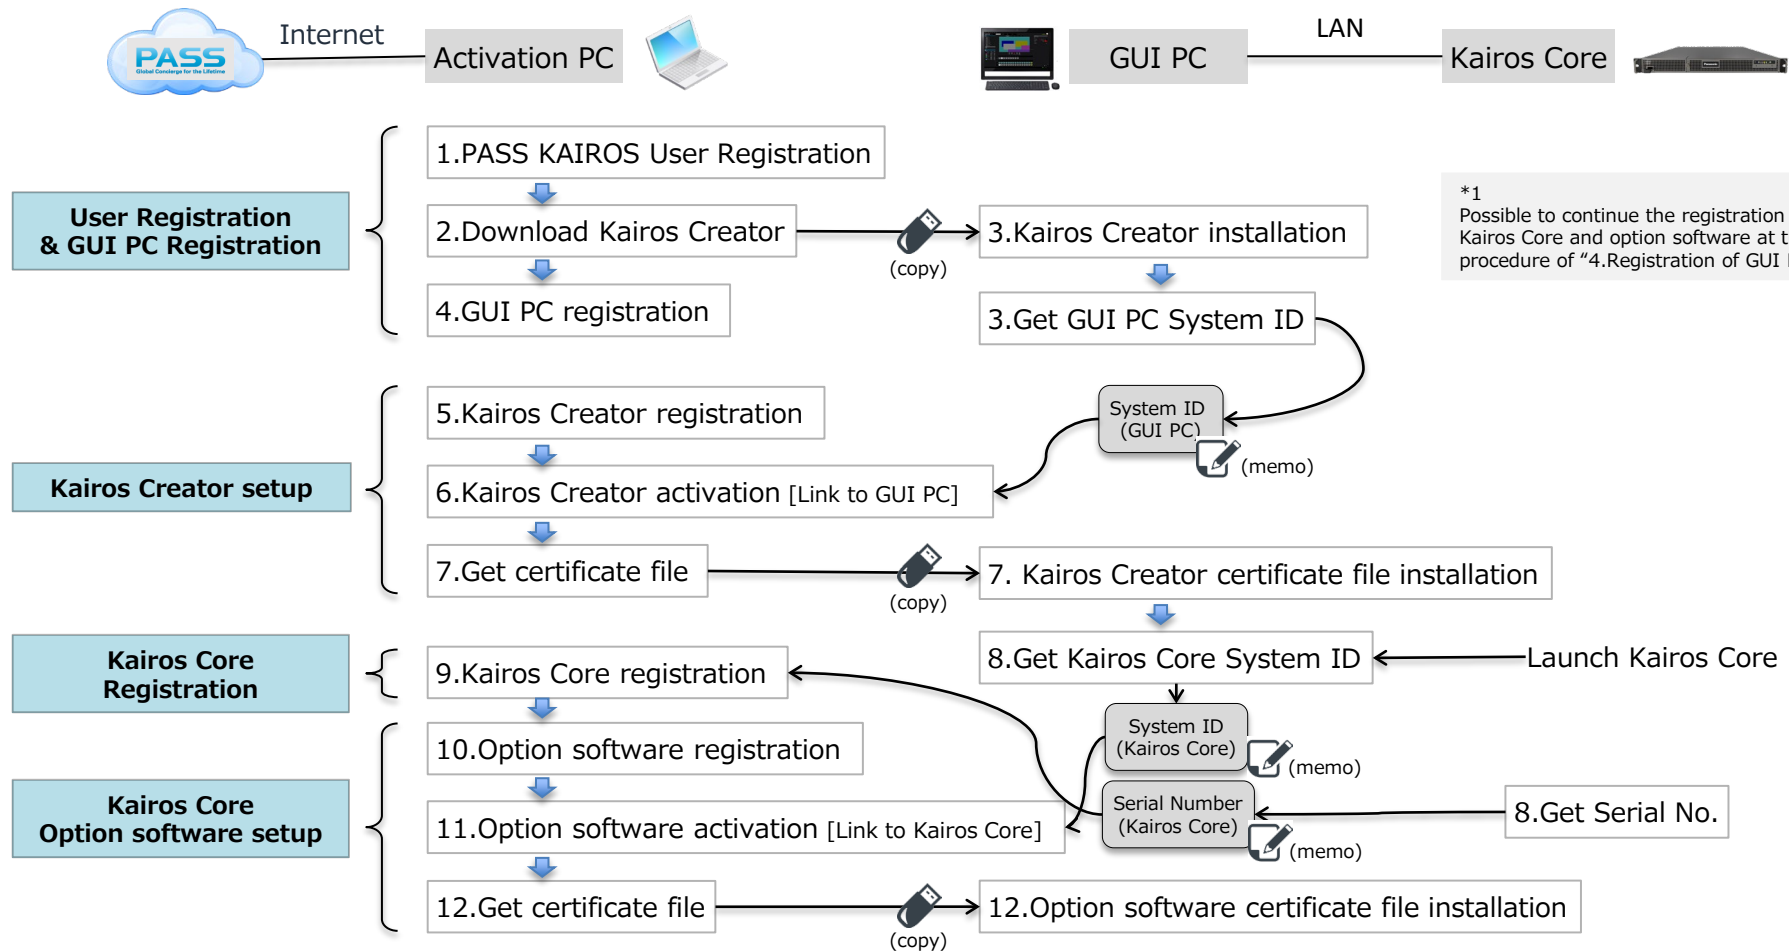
PASS
Global Concierge for the Lifetime

Internet

Activation PC

GUI PC

LAN

Kairos Core

User Registration & GUI PC Registration

1.PASS KAIROS User Registration

2.Download Kairos Creator

(copy)

3.Kairos Creator installation

4.GUI PC registration

3.Get GUI PC System ID

*1
Possible to continue the registration
Kairos Core and option software at t
procedure of “4.Registration of GUI

Kairos Creator setup

5.Kairos Creator registration

System ID (GUI PC)

(memo)

6.Kairos Creator activation [Link to GUI PC]

7.Get certificate file

(copy)

7. Kairos Creator certificate file installation

Kairos Core Registration

9.Kairos Core registration

8.Get Kairos Core System ID

Launch Kairos Core

System ID (Kairos Core)

(memo)

Kairos Core Option software setup

10.Option software registration

11.Option software activation [Link to Kairos Core]

Serial Number (Kairos Core)

(memo)

8.Get Serial No.

12.Get certificate file

(copy)

12.Option software certificate file installation